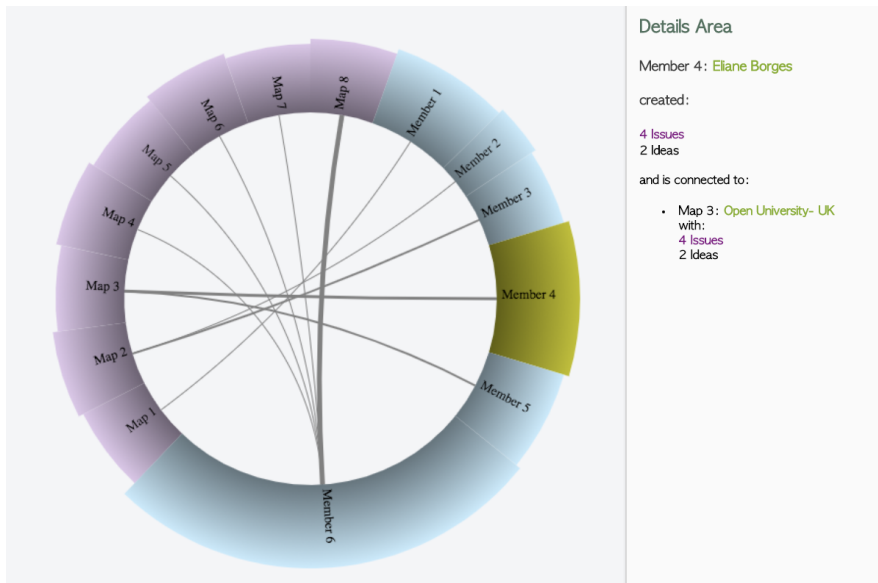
Map 8
Map 7
Map 6
Map 5
Map 4
Map 3
Map 2
Map 1
Member 1
Member 2
Member 3
Member 4
Member 5
Member 6

Details Area

Member 4: Eliane Borges

created:

4 Issues
2 Ideas

and is connected to:

- Map 3: Open University- UK with:
4 Issues
2 Ideas